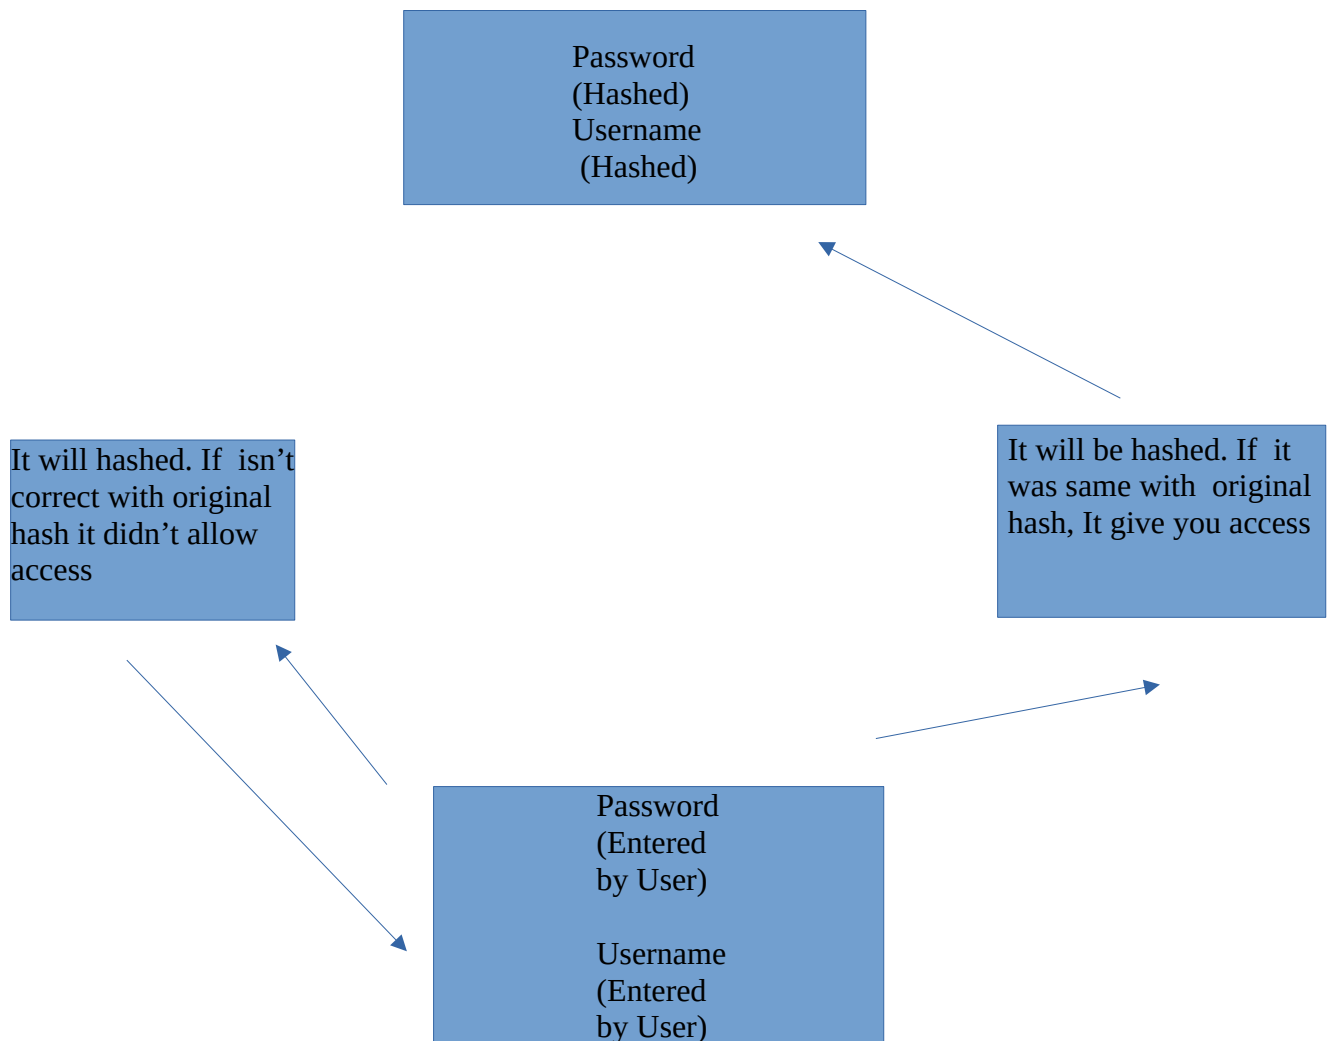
Password (Hashed) Username (Hashed)

It will hashed. If isn’t correct with original hash it didn’t allow access

It will be hashed. If it was same with original hash, It give you access

Password (Entered by User)

Username (Entered by User)